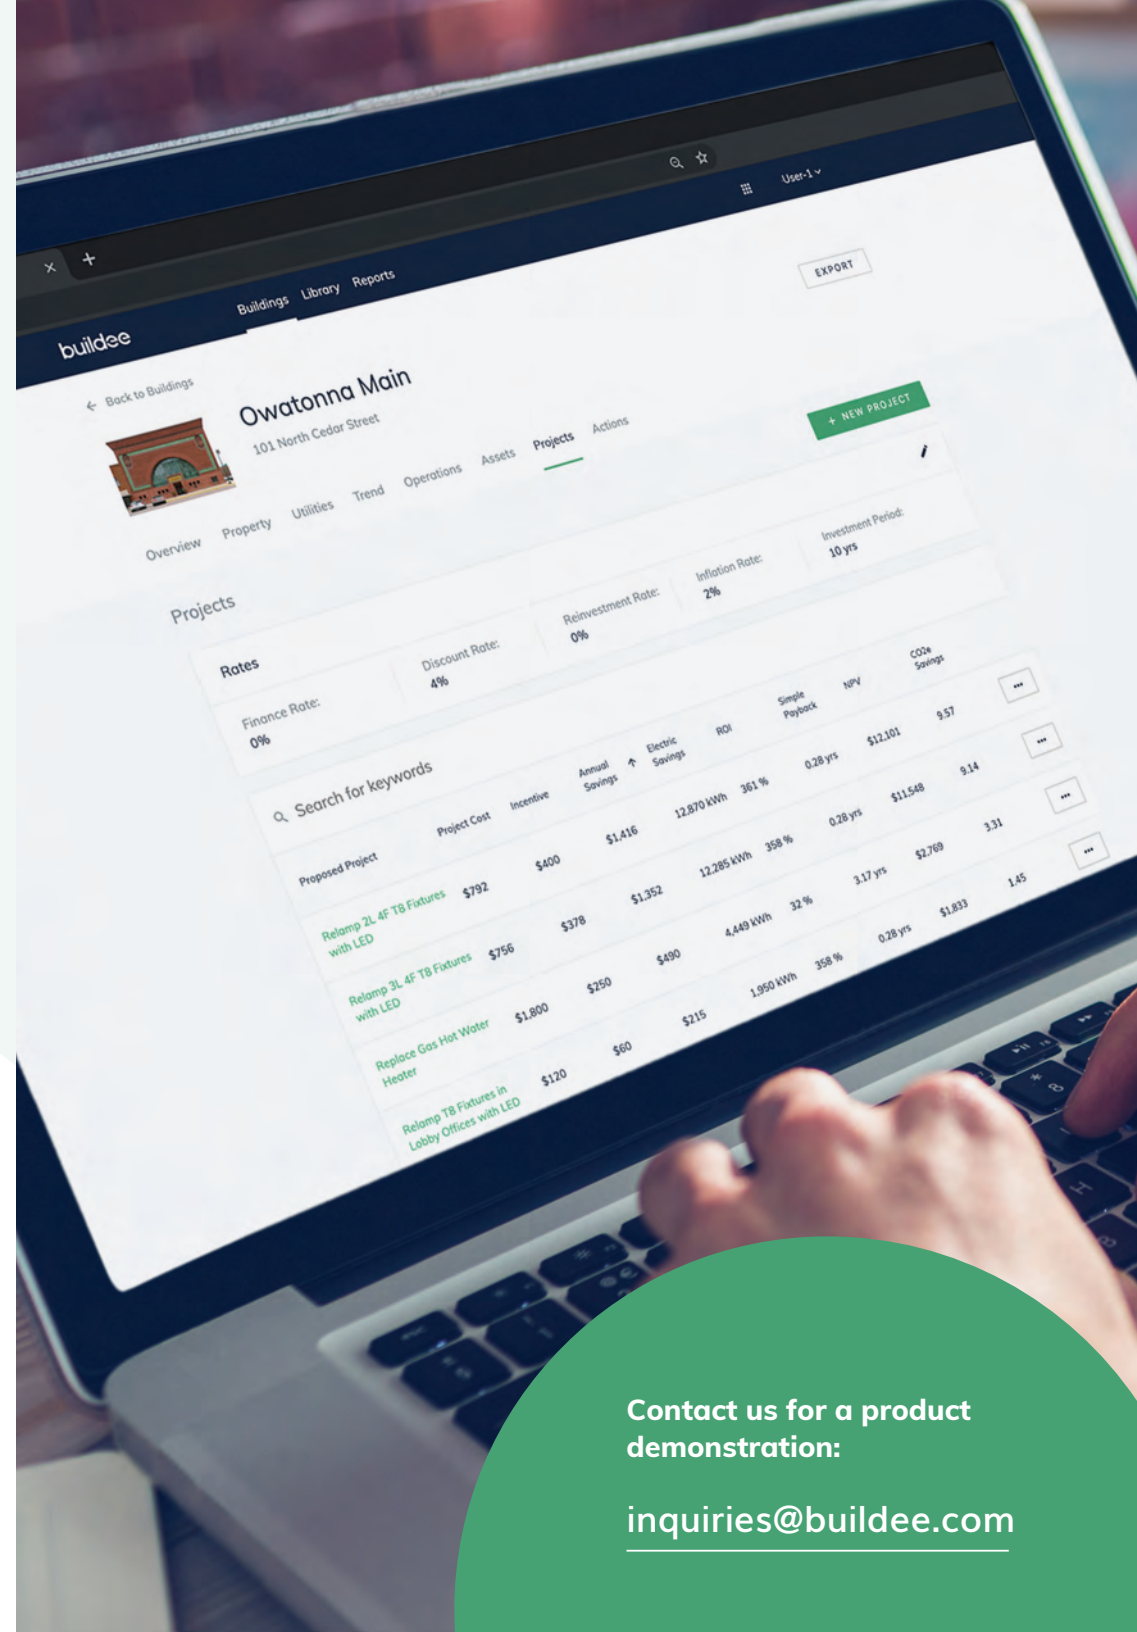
User-1

buildee

Buildings Library Reports

EXPORT

← Back to Buildings

Owatonna Main

101 North Cedar Street

+ NEW PROJECT

Overview Property Utilities Trend Operations Assets Projects Actions

Projects

Rates

Finance Rate: 0%

Discount Rate: 4%

Reinvestment Rate: 0%

Inflation Rate: 2%

Investment Period: 10 yrs

Search for keywords

| Proposed Project | Project Cost | Incentive | Annual Savings | Electric Savings | ROI | Simple Payback | NPV | CO2e Savings | |
|---|---|---|---|---|---|---|---|---|---|
| Relamp 2L 4F T8 Fixtures with LED | $792 | $400 | $1,416 | 12,870 kWh | 361 % | 0.28 yrs | $12,101 | 9.57 | ••• |
| Relamp 3L 4F T8 Fixtures with LED | $756 | $378 | $1,352 | 12,285 kWh | 358 % | 0.28 yrs | $11,548 | 9.14 | ••• |
| Replace Gas Hot Water Heater | $1,800 | $250 | $490 | 4,449 kWh | 32 % | 3.17 yrs | $2,769 | 3.31 | ••• |
| Relamp T8 Fixtures in Lobby Offices with LED | $120 | $60 | $215 | 1,950 kWh | 358 % | 0.28 yrs | $1,833 | 1.45 | ••• |

Contact us for a product demonstration:

inquiries@buildee.com